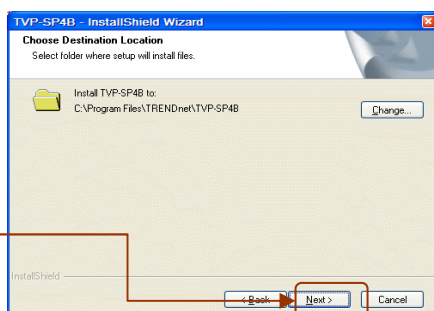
TVP-SP4B - InstallShield Wizard

Choose Destination Location

Select folder where setup will install files.

Install TVP-SP4B to:
C:\Program Files\TRENDnet\TVP-SP4B

Change...

InstallShield

< Back

Next >

Cancel